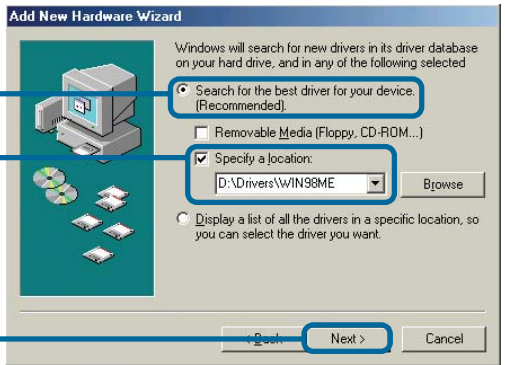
Add New Hardware Wizard

Windows will search for new drivers in its driver database on your hard drive, and in any of the following selected

Search for the best driver for your device. (Recommended).

Removable Media (Floppy, CD-ROM...)

Specify a location:

D:\Drivers\WIN98ME

Browse

Display a list of all the drivers in a specific location, so you can select the driver you want.

< Back

Next >

Cancel